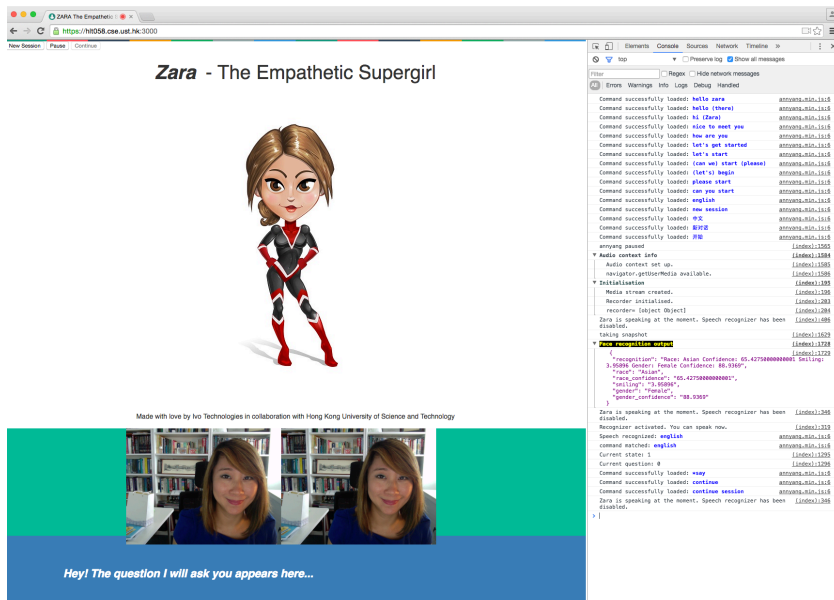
ZARA The Empathetic ×

https://hlt058.cse.ust.hk:3000

New Session Pause Continue

*Zara* - The Empathetic Supergirl

Made with love by Ivo Technologies in collaboration with Hong Kong University of Science and Technology

Hey! The question I will ask you appears here...

Elements Console Sources Network Timeline »

top ▼ Preserve log Show all messages

Filter Regex Hide network messages

All Errors Warnings Info Logs Debug Handled

Command successfully loaded: hello zara annyang.min.js:6
Command successfully loaded: hello (there) annyang.min.js:6
Command successfully loaded: hi (Zara) annyang.min.js:6
Command successfully loaded: nice to meet you annyang.min.js:6
Command successfully loaded: how are you annyang.min.js:6
Command successfully loaded: let's get started annyang.min.js:6
Command successfully loaded: let's start annyang.min.js:6
Command successfully loaded: (can we) start (please) annyang.min.js:6
Command successfully loaded: (let's) begin annyang.min.js:6
Command successfully loaded: please start annyang.min.js:6
Command successfully loaded: can you start annyang.min.js:6
Command successfully loaded: english annyang.min.js:6
Command successfully loaded: new session annyang.min.js:6
Command successfully loaded: 中文 annyang.min.js:6
Command successfully loaded: 新对话 annyang.min.js:6
Command successfully loaded: 开始 annyang.min.js:6
annyang paused (index):1563
▼ Audio context info (index):1584
Audio context set up. (index):1585
navigator.getUserMedia available. (index):1586
▼ Initialisation (index):195
Media stream created. (index):196
Recorder initialised. (index):203
recorder= [object Object] (index):204
Zara is speaking at the moment. Speech recognizer has been disabled. (index):406
taking snapshot (index):1629
▼ Face recognition output (index):1728
(index):1729
{
"recognition": "Race: Asian Confidence: 65.42750000000001 Smiling: 3.95096 Gender: Female Confidence: 88.9369",
"race": "Asian",
"race_confidence": "65.42750000000001",
"smiling": "3.95096",
"gender": "Female",
"gender_confidence": "88.9369"
}
Zara is speaking at the moment. Speech recognizer has been disabled. (index):346
Recognizer activated. You can speak now. (index):319
Speech recognized: english annyang.min.js:6
command matched: english annyang.min.js:6
Current state: 1 (index):1295
Current question: 0 (index):1296
Command successfully loaded: *say annyang.min.js:6
Command successfully loaded: continue annyang.min.js:6
Command successfully loaded: continue session annyang.min.js:6
Zara is speaking at the moment. Speech recognizer has been disabled. (index):346